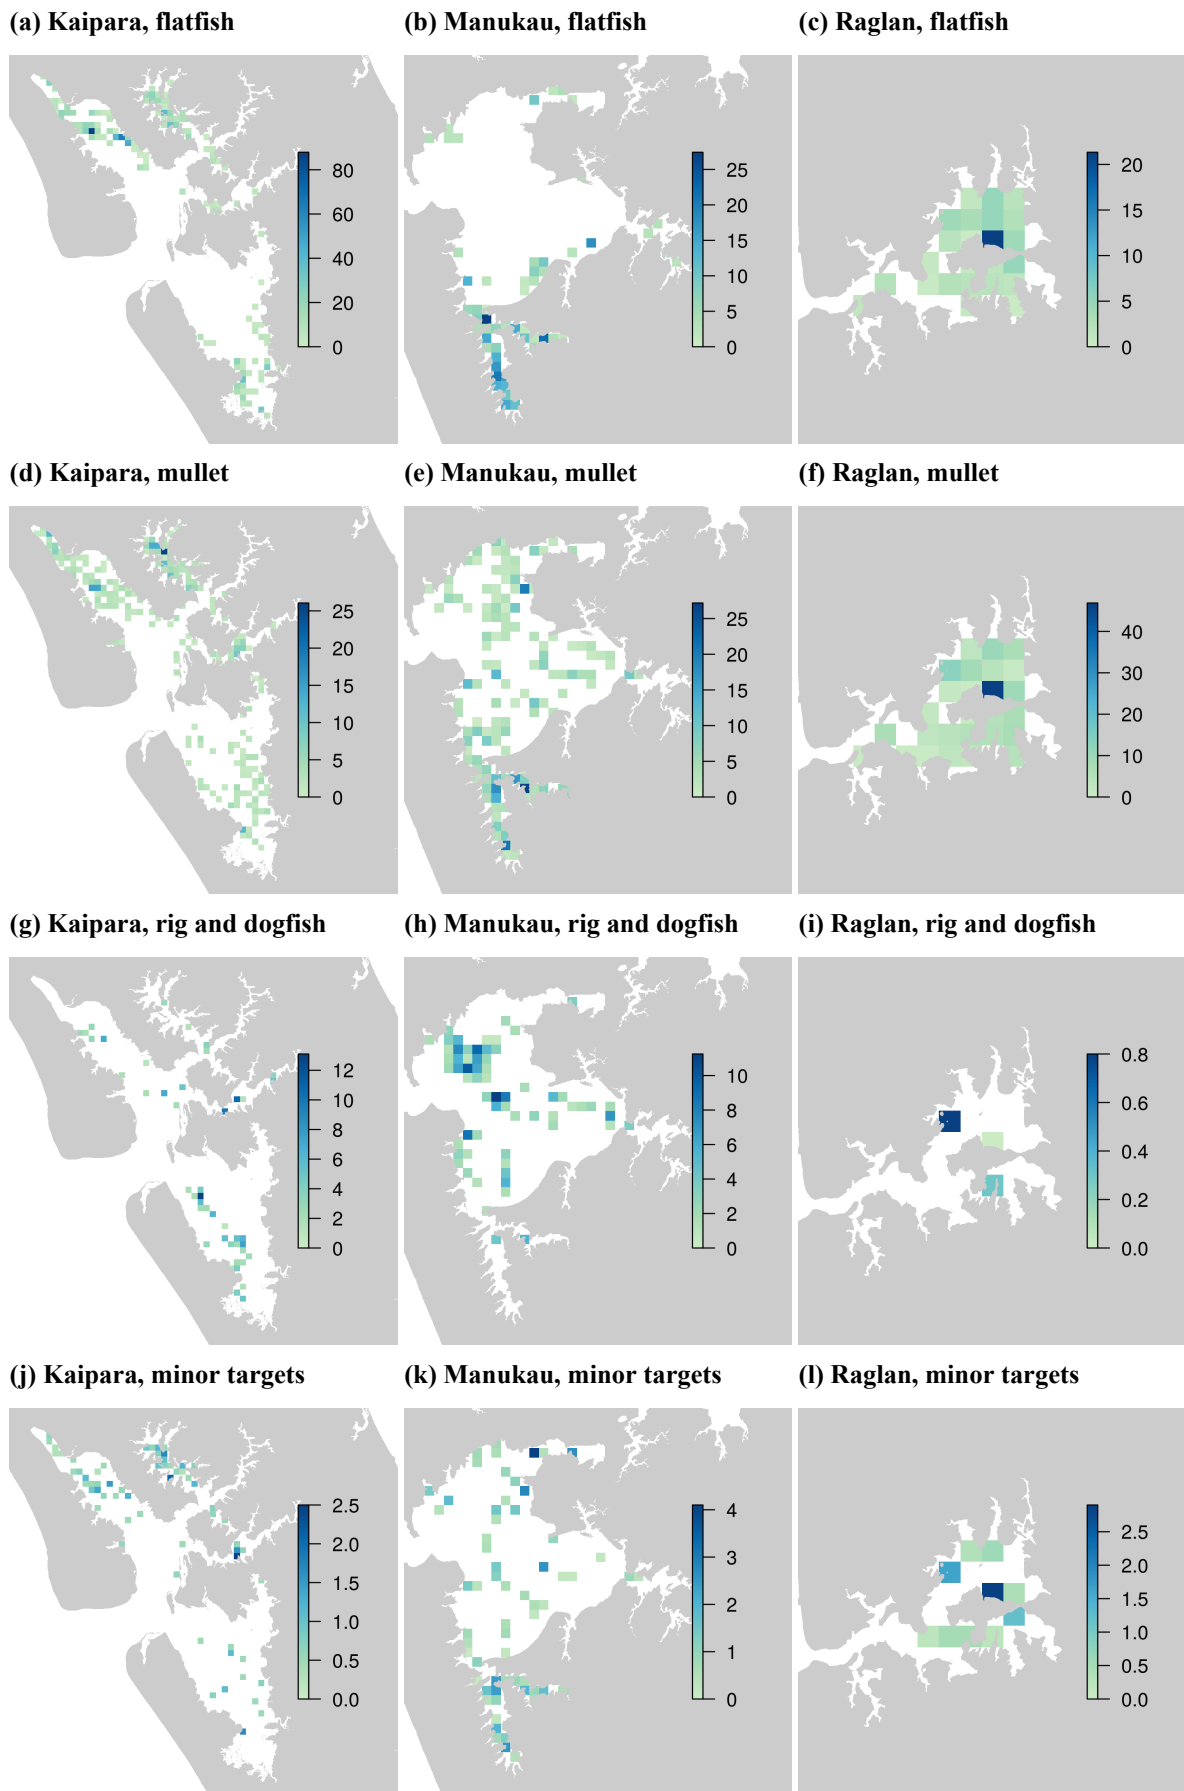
(a) Kaipara, flatfish

80
60
40
20
0

(b) Manukau, flatfish

25
20
15
10
5
0

(c) Raglan, flatfish

20
15
10
5
0

(d) Kaipara, mullet

25
20
15
10
5
0

(e) Manukau, mullet

25
20
15
10
5
0

(f) Raglan, mullet

40
30
20
10
0

(g) Kaipara, rig and dogfish

12
10
8
6
4
2
0

(h) Manukau, rig and dogfish

10
8
6
4
2
0

(i) Raglan, rig and dogfish

0.8
0.6
0.4
0.2
0.0

(j) Kaipara, minor targets

2.5
2.0
1.5
1.0
0.5
0.0

(k) Manukau, minor targets

4
3
2
1
0

(l) Raglan, minor targets

2.5
2.0
1.5
1.0
0.5
0.0